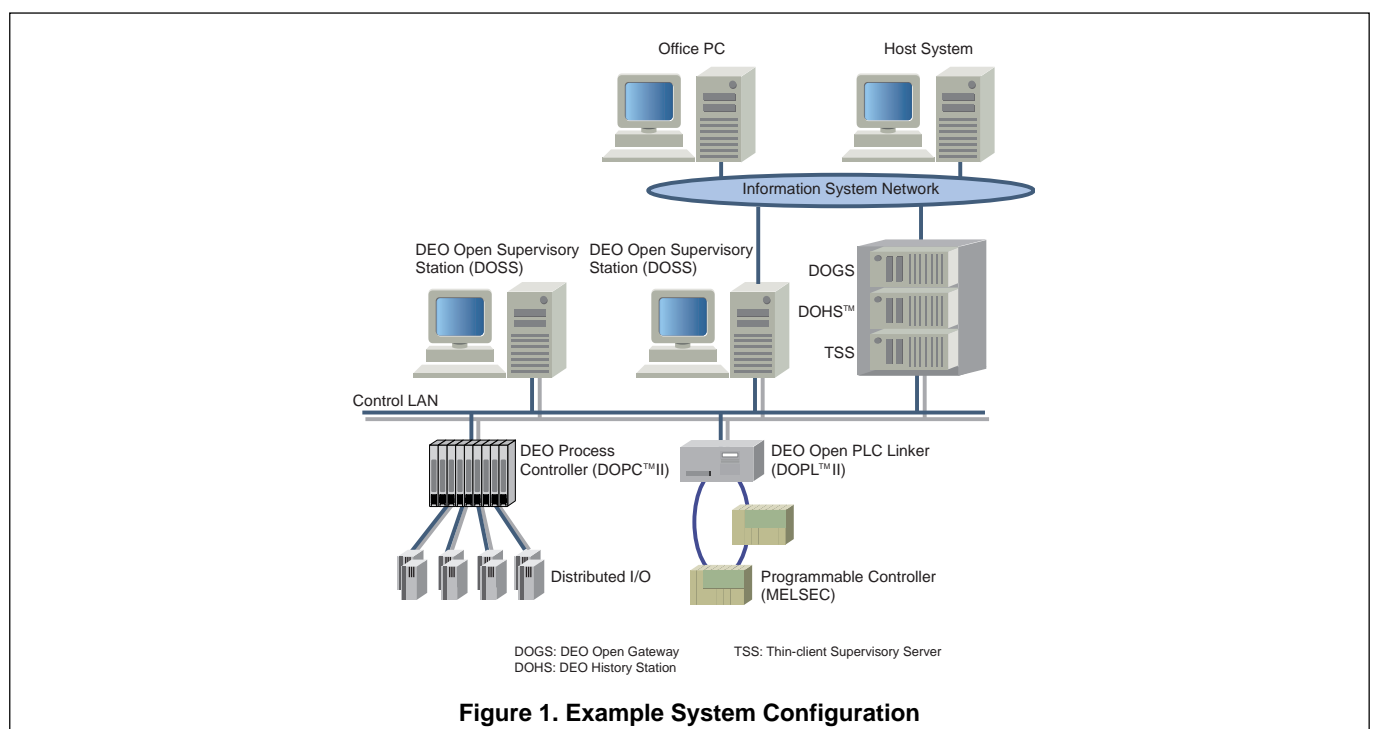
Office PC

Host System

Information System Network

DEO Open Supervisory Station (DOSS)

DEO Open Supervisory Station (DOSS)

DOGS

DOHS™

TSS

Control LAN

DEO Process Controller (DOPC™II)

DEO Open PLC Linker (DOPL™II)

Distributed I/O

Programmable Controller (MELSEC)

DOGS: DEO Open Gateway
DOHS: DEO History Station

TSS: Thin-client Supervisory Server

Figure 1. Example System Configuration